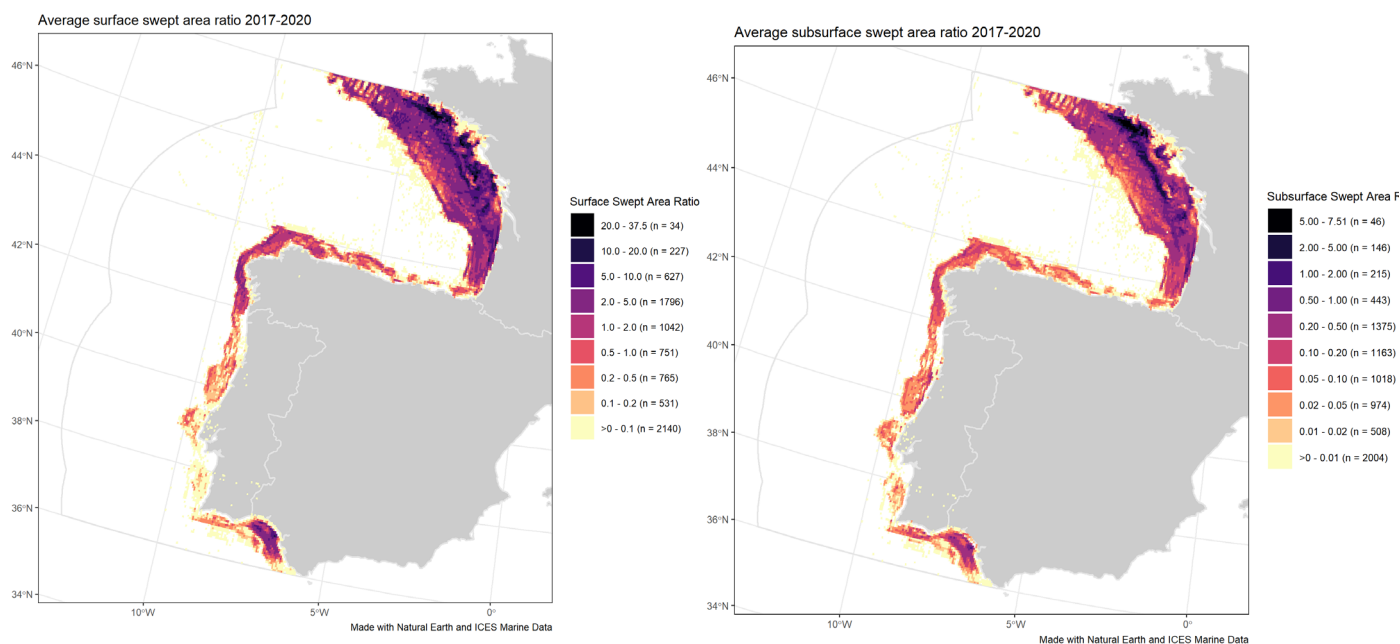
Average surface swept area ratio 2017-2020

46°N
44°N
42°N
40°N
38°N
36°N
34°N
10°W
5°W
0°

Surface Swept Area Ratio
20.0 - 37.5 (n = 34)
10.0 - 20.0 (n = 227)
5.0 - 10.0 (n = 627)
2.0 - 5.0 (n = 1796)
1.0 - 2.0 (n = 1042)
0.5 - 1.0 (n = 751)
0.2 - 0.5 (n = 765)
0.1 - 0.2 (n = 531)
>0 - 0.1 (n = 2140)

Made with Natural Earth and ICES Marine Data

Average subsurface swept area ratio 2017-2020

46°N
44°N
42°N
40°N
38°N
36°N
34°N
10°W
5°W
0°

Subsurface Swept Area R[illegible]
5.00 - 7.51 (n = 46)
2.00 - 5.00 (n = 146)
1.00 - 2.00 (n = 215)
0.50 - 1.00 (n = 443)
0.20 - 0.50 (n = 1375)
0.10 - 0.20 (n = 1163)
0.05 - 0.10 (n = 1018)
0.02 - 0.05 (n = 974)
0.01 - 0.02 (n = 508)
>0 - 0.01 (n = 2004)

Made with Natural Earth and ICES Marine Data